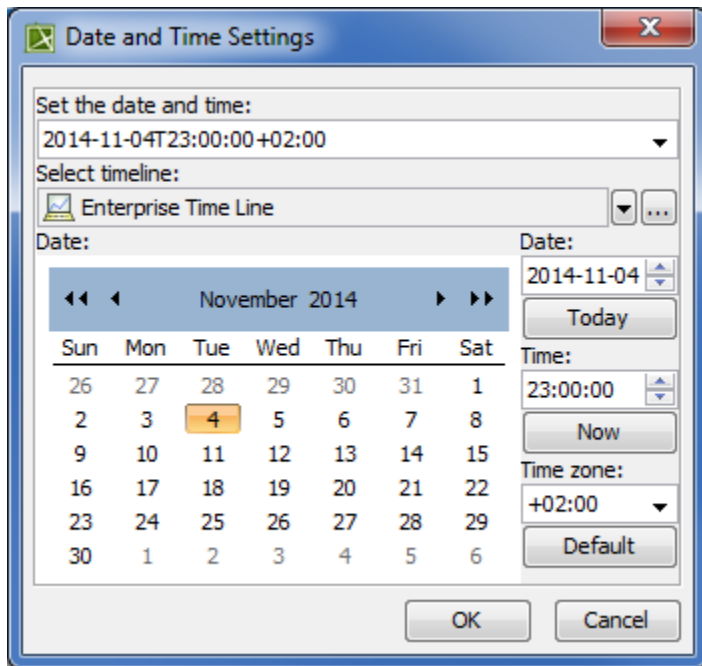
Date and Time Settings

Set the date and time:

2014-11-04T23:00:00+02:00

Select timeline:

Enterprise Time Line

...

Date:

November 2014

| Sun | Mon | Tue | Wed | Thu | Fri | Sat |
|---|---|---|---|---|---|---|
| 26 | 27 | 28 | 29 | 30 | 31 | 1 |
| 2 | 3 | 4 | 5 | 6 | 7 | 8 |
| 9 | 10 | 11 | 12 | 13 | 14 | 15 |
| 16 | 17 | 18 | 19 | 20 | 21 | 22 |
| 23 | 24 | 25 | 26 | 27 | 28 | 29 |
| 30 | 1 | 2 | 3 | 4 | 5 | 6 |

Date:

2014-11-04

Today

Time:

23:00:00

Now

Time zone:

+02:00

Default

OK

Cancel